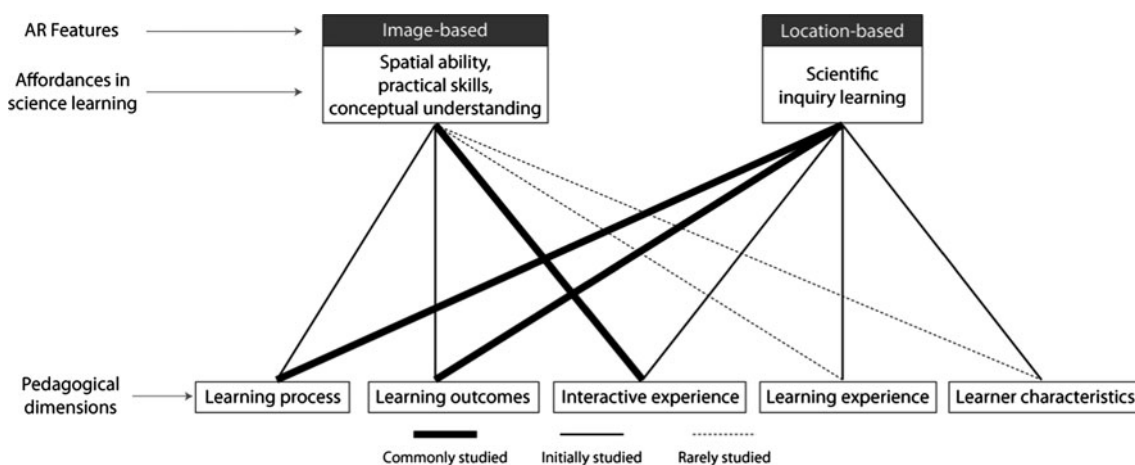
AR Features

Affordances in science learning

Image-based

Spatial ability, practical skills, conceptual understanding

Location-based

Scientific inquiry learning

Pedagogical dimensions

Learning process

Learning outcomes

Interactive experience

Learning experience

Learner characteristics

Commonly studied

Initially studied

Rarely studied